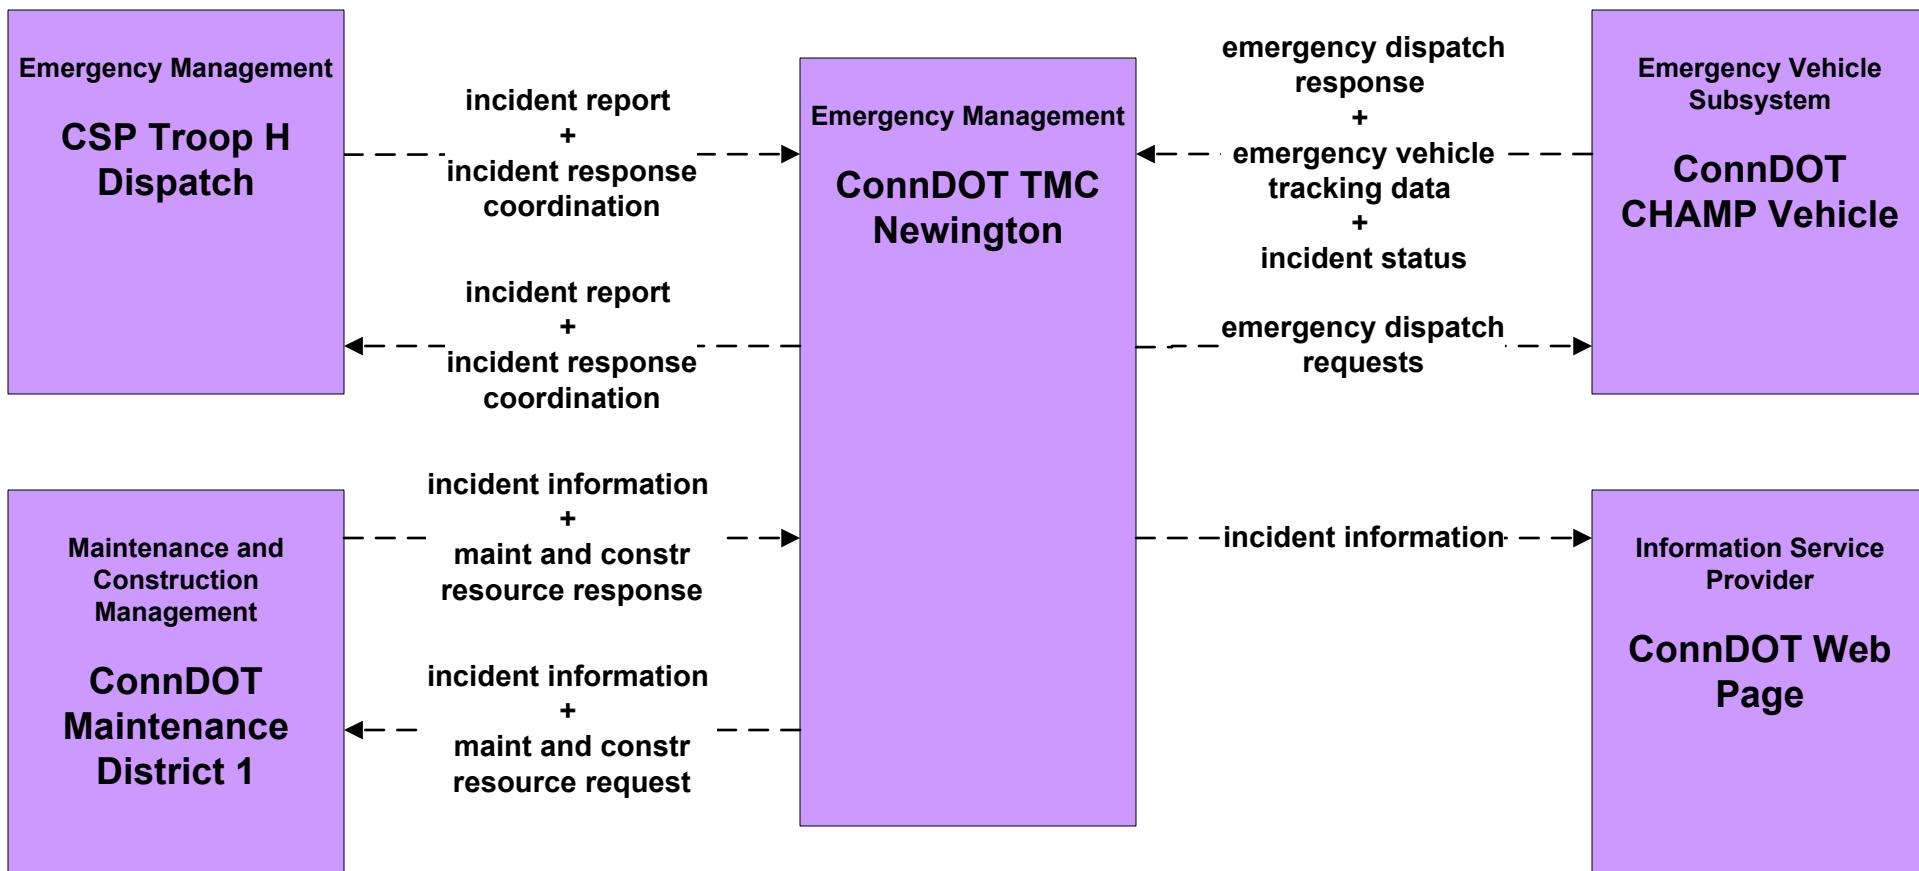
Emergency Management

CSP Troop H Dispatch

incident report
+
incident response coordination

incident report
+
incident response coordination

Maintenance and Construction Management

ConnDOT Maintenance District 1

incident information
+
maint and constr resource response

incident information
+
maint and constr resource request

Emergency Management

ConnDOT TMC Newington

emergency dispatch response
+
emergency vehicle tracking data
+
incident status

emergency dispatch requests

incident information

Emergency Vehicle Subsystem

ConnDOT CHAMP Vehicle

Information Service Provider

ConnDOT Web Page